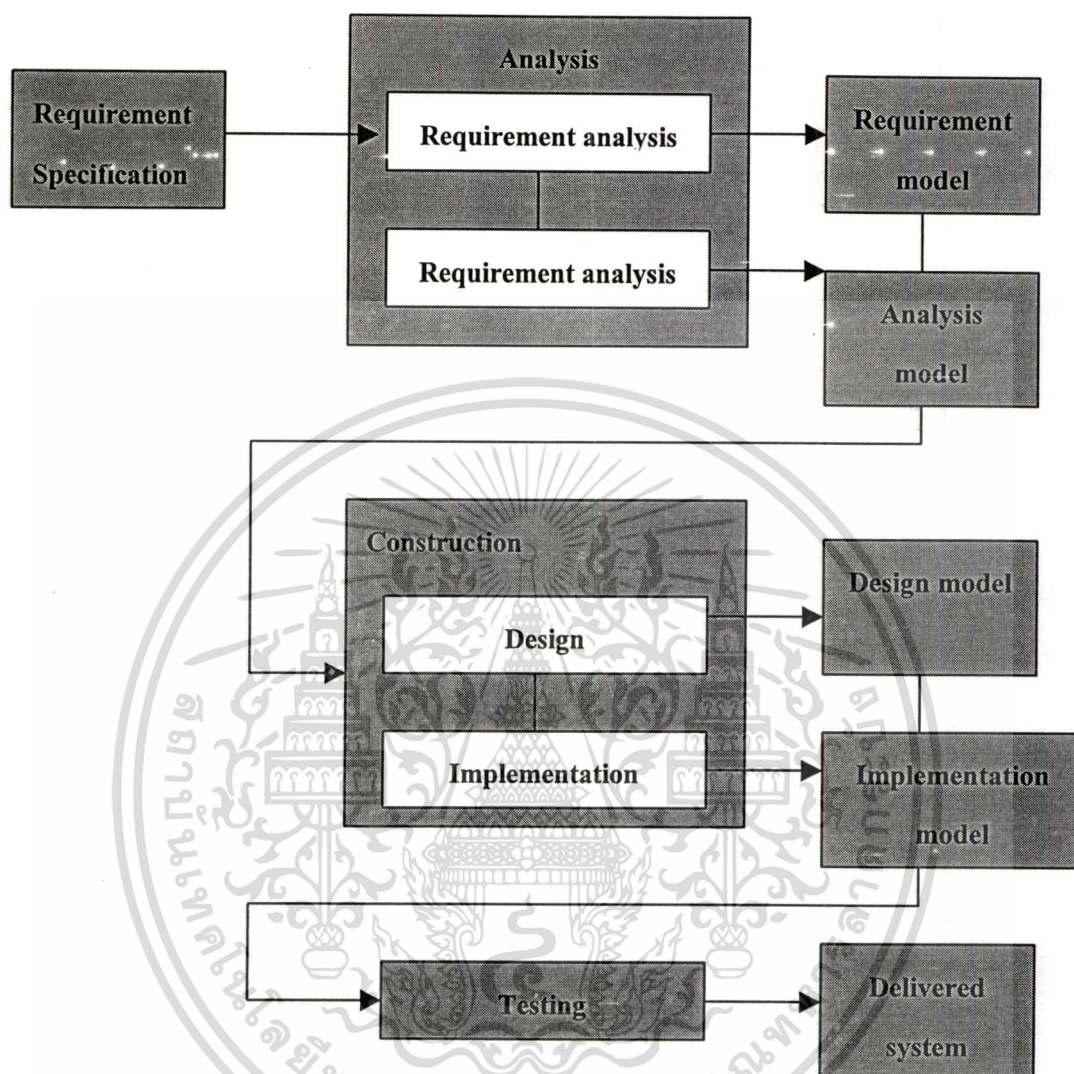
Requirement Specification

Analysis

Requirement analysis

Requirement analysis

Requirement model

Analysis model

Construction

Design

Implementation

Design model

Implementation model

Testing

Delivered system